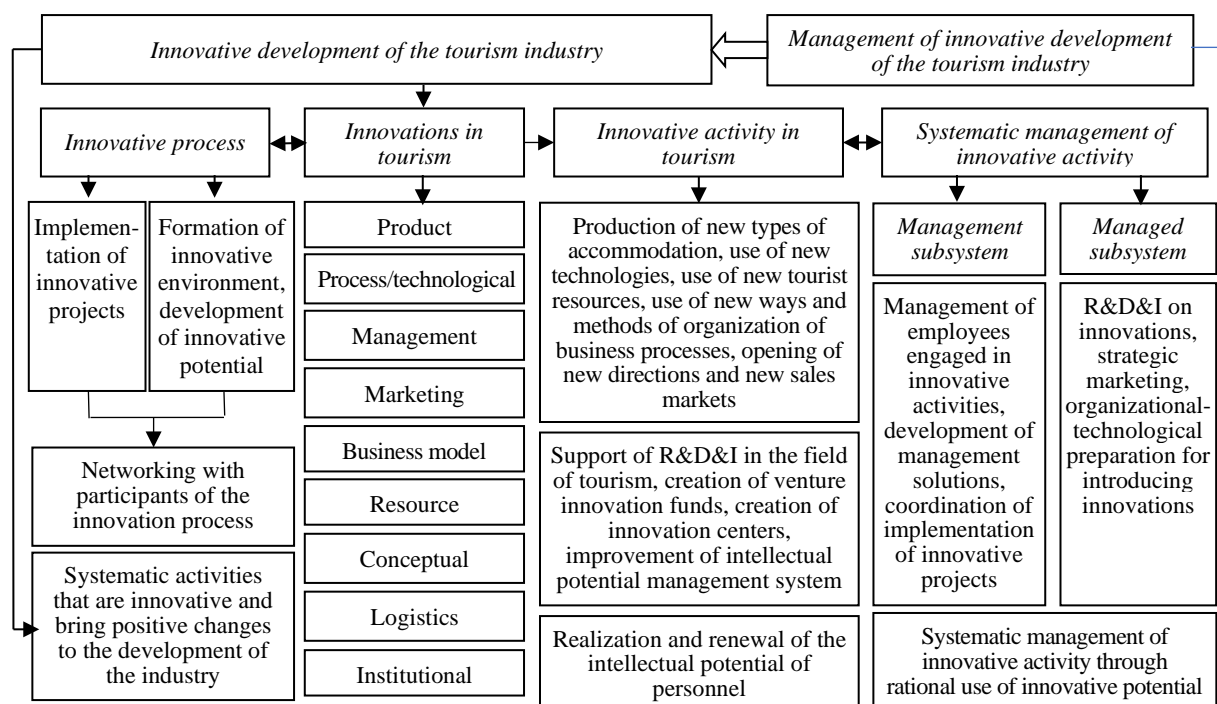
Innovative development of the tourism industry

Management of innovative development of the tourism industry

Innovative process

Innovations in tourism

Innovative activity in tourism

Systematic management of innovative activity

Implementation of innovative projects

Formation of innovative environment, development of innovative potential

Networking with participants of the innovation process

Systematic activities that are innovative and bring positive changes to the development of the industry

Product

Process/technological

Management

Marketing

Business model

Resource

Conceptual

Logistics

Institutional

Production of new types of accommodation, use of new technologies, use of new tourist resources, use of new ways and methods of organization of business processes, opening of new directions and new sales markets

Support of R&D&I in the field of tourism, creation of venture innovation funds, creation of innovation centers, improvement of intellectual potential management system

Realization and renewal of the intellectual potential of personnel

Management subsystem

Managed subsystem

Management of employees engaged in innovative activities, development of management solutions, coordination of implementation of innovative projects

R&D&I on innovations, strategic marketing, organizational-technological preparation for introducing innovations

Systematic management of innovative activity through rational use of innovative potential